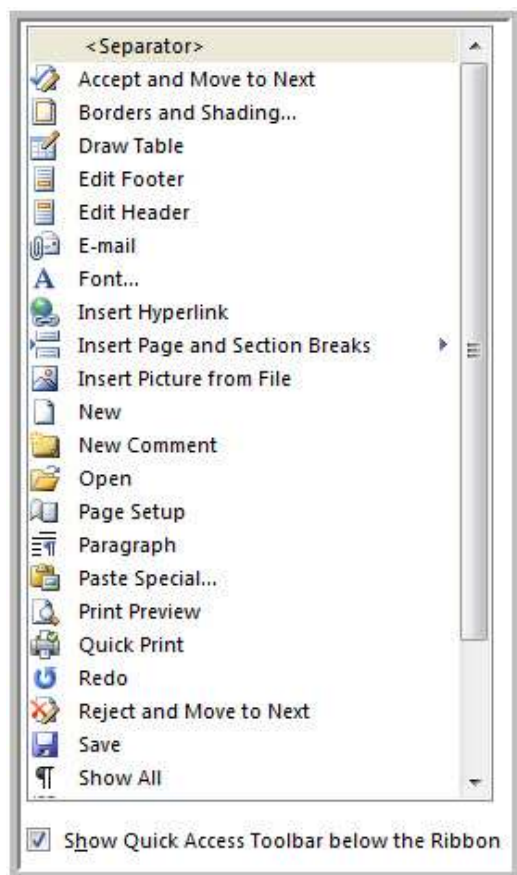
<Separator>
Accept and Move to Next
Borders and Shading...
Draw Table
Edit Footer
Edit Header
E-mail
Font...
Insert Hyperlink
Insert Page and Section Breaks
Insert Picture from File
New
New Comment
Open
Page Setup
Paragraph
Paste Special...
Print Preview
Quick Print
Redo
Reject and Move to Next
Save
Show All

Show Quick Access Toolbar below the Ribbon